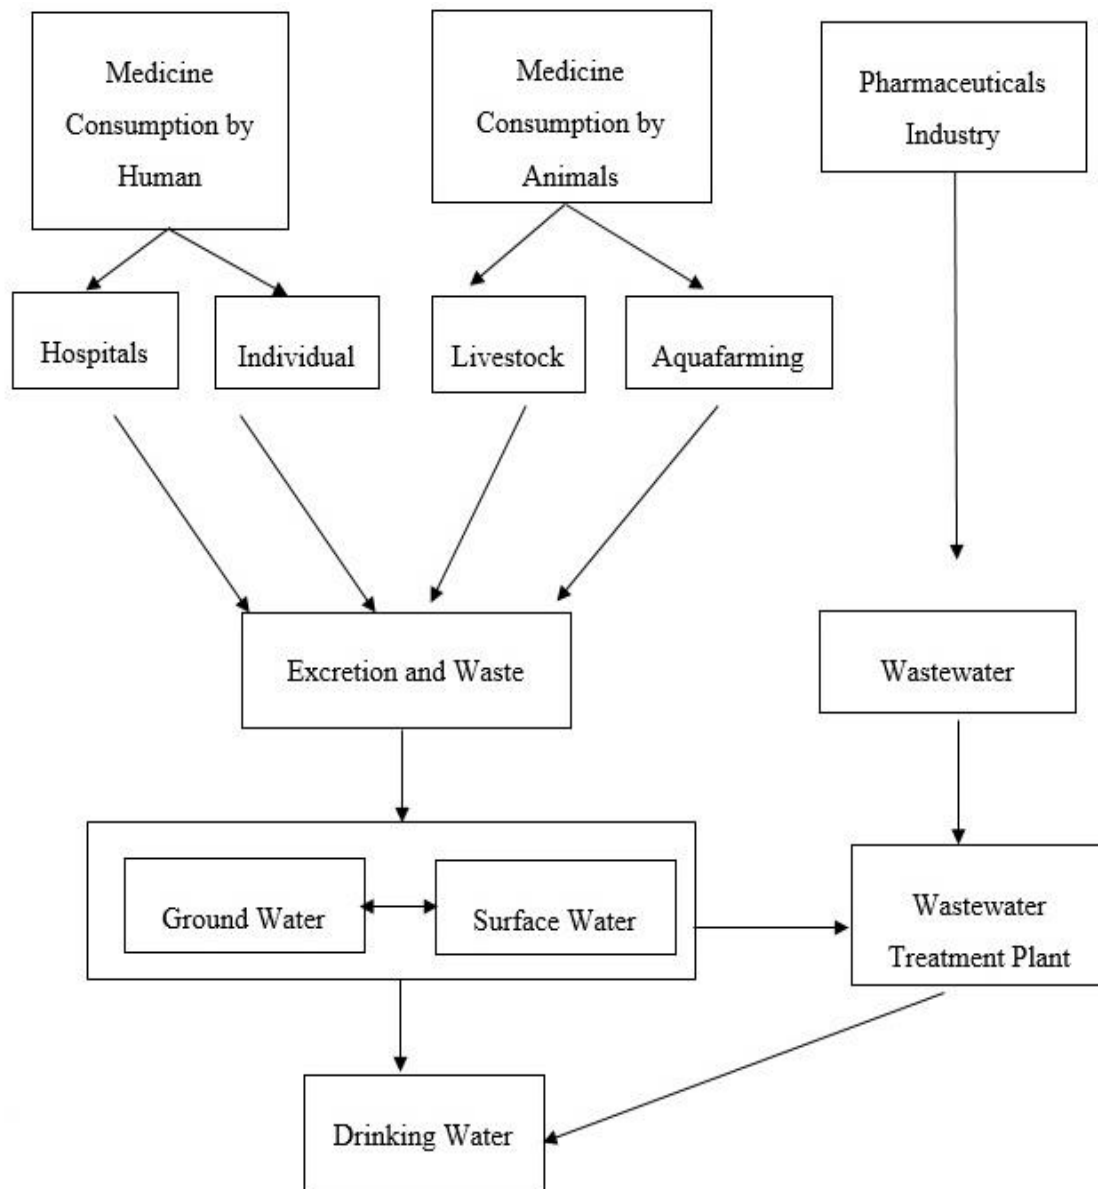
Medicine Consumption by Human

Medicine Consumption by Animals

Pharmaceuticals Industry

Hospitals

Individual

Livestock

Aquafarming

Excretion and Waste

Wastewater

Ground Water

Surface Water

Wastewater Treatment Plant

Drinking Water